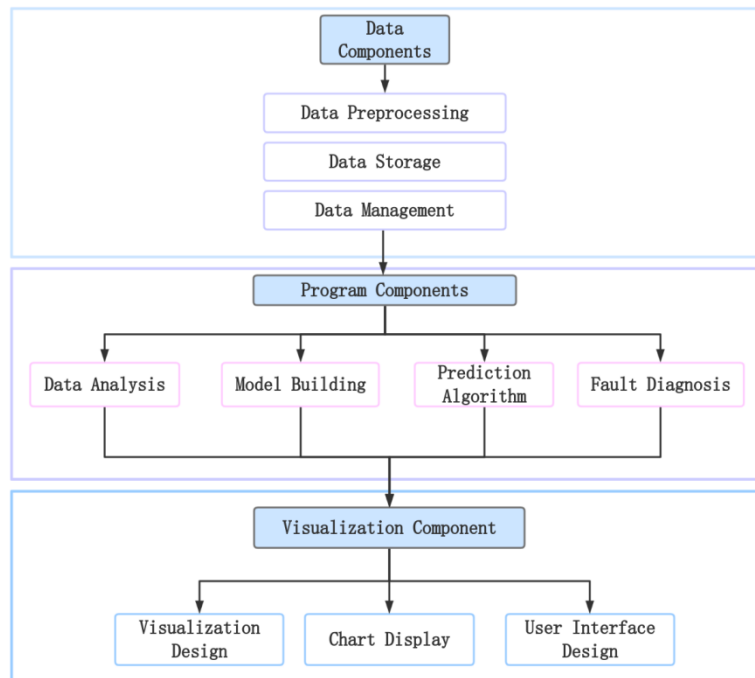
Data Components

Data Preprocessing

Data Storage

Data Management

Program Components

Data Analysis

Model Building

Prediction Algorithm

Fault Diagnosis

Visualization Component

Visualization Design

Chart Display

User Interface Design